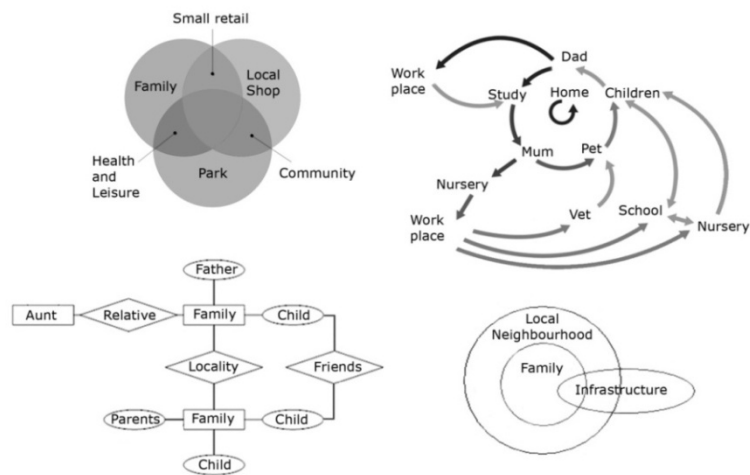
Small retail
Family
Local Shop
Health and Leisure
Park
Community

Dad
Work place
Study
Home
Children
Mum
Pet
Nursery
Work place
Vet
School
Nursery

Father
Aunt
Relative
Family
Child
Locality
Friends
Parents
Family
Child
Child

Local Neighbourhood
Family
Infrastructure